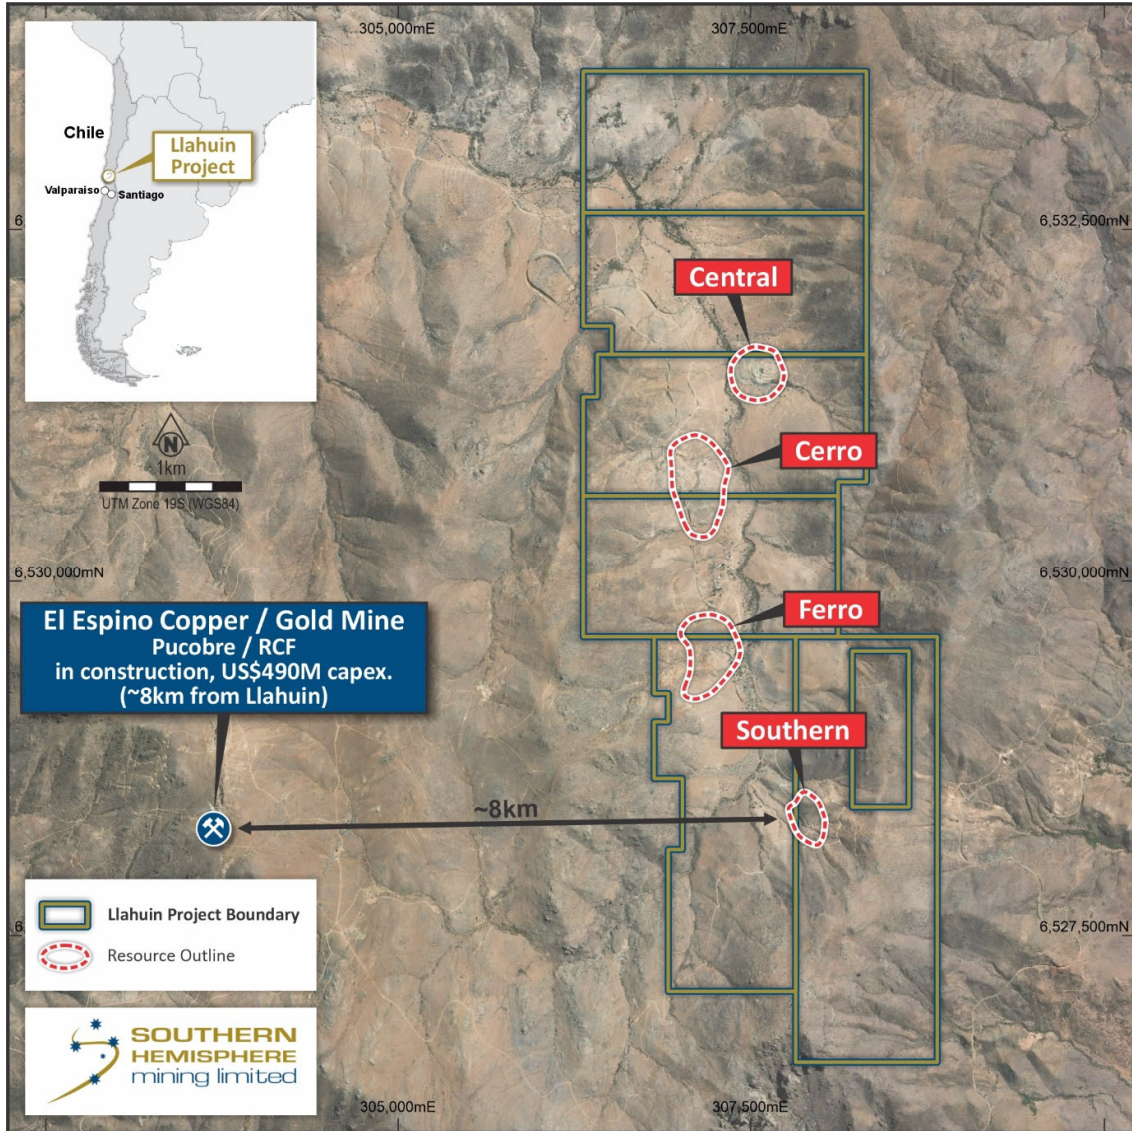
305,000mE
307,500mE

Chile
Llahuin Project
Valparaiso
Santiago

6,532,500mN

Central

N
1km
UTM Zone 19S (WGS84)

Cerro

6,530,000mN
6,530,000mN

El Espino Copper / Gold Mine
Pucobre / RCF
in construction, US$490M capex.
(~8km from Llahuin)

Ferro

Southern

~8km

Llahuin Project Boundary
Resource Outline

6,527,500mN

SOUTHERN HEMISPHERE mining limited

305,000mE
307,500mE